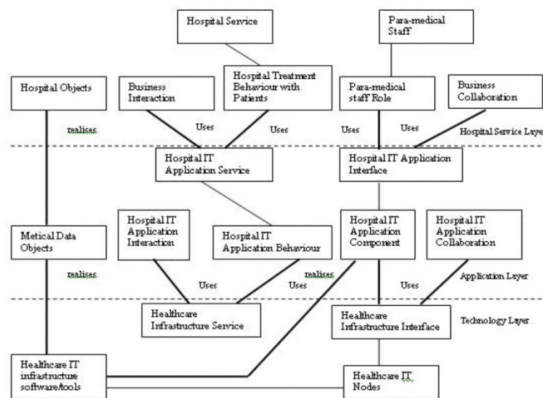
Hospital Service

Para-medical Staff

Hospital Objects

Business Interaction

Hospital Treatment Behaviour with Patients

Para-medical staff Role

Business Collaboration

realises

Uses

Uses

Uses

Uses

Hospital Service Laye

Hospital IT Application Service

Hospital IT Application Interface

Metical Data Objects

Hospital IT Application Interaction

Hospital IT Application Behaviour

Hospital IT Application Component

Hospital IT Application Collaboration

realises

Uses

realises

Uses

Uses

Application Layer

Healthcare Infrastructure Service

Healthcare Infrastructure Interface

Technology Layer

Healthcare IT infrastructure software/tools

Healthcare IT Nodes